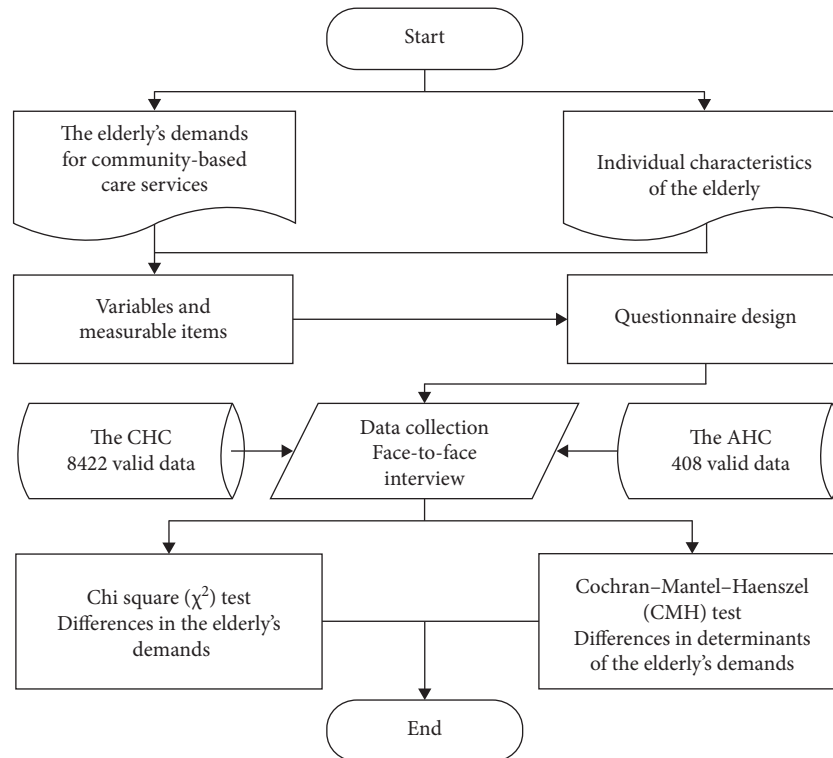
Start

The elderly's demands for community-based care services

Individual characteristics of the elderly

Variables and measurable items

Questionnaire design

The CHC 8422 valid data

Data collection Face-to-face interview

The AHC 408 valid data

Chi square ($\chi^2$) test Differences in the elderly's demands

Cochran–Mantel–Haenszel (CMH) test Differences in determinants of the elderly's demands

End